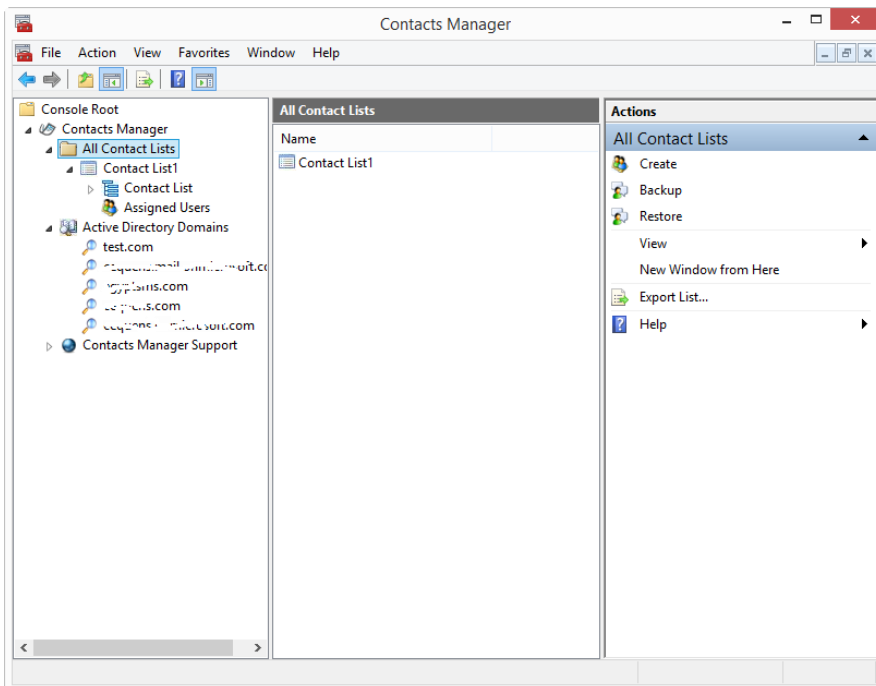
Contacts Manager

File Action View Favorites Window Help

Console Root
Contacts Manager
All Contact Lists
Contact List1
Contact List
Assigned Users
Active Directory Domains
test.com
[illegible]
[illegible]sms.com
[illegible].com
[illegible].com
Contacts Manager Support

All Contact Lists
Name
Contact List1

Actions
All Contact Lists
Create
Backup
Restore
View
New Window from Here
Export List...
Help